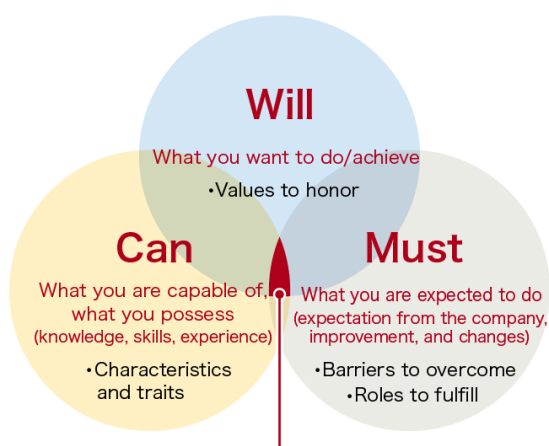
Will

What you want to do/achieve

•Values to honor

Can

What you are capable of, what you possess (knowledge, skills, experience)

•Characteristics and traits

Must

What you are expected to do (expectation from the company, improvement, and changes)

•Barriers to overcome

•Roles to fulfill